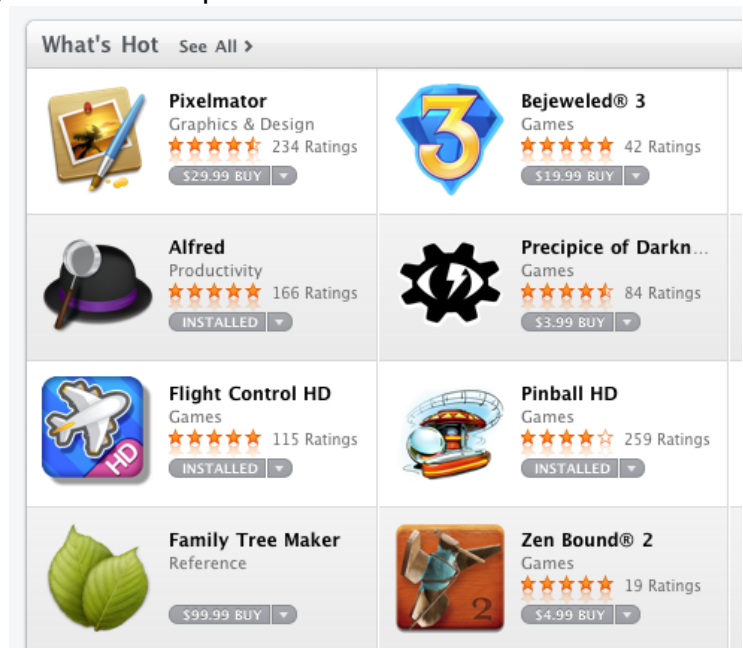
What's Hot See All >

Pixelmator
Graphics & Design
234 Ratings
$29.99 BUY

Bejeweled® 3
Games
42 Ratings
$19.99 BUY

Alfred
Productivity
166 Ratings
INSTALLED

Precipice of Darkn...
Games
84 Ratings
$3.99 BUY

Flight Control HD
Games
115 Ratings
INSTALLED

Pinball HD
Games
259 Ratings
INSTALLED

Family Tree Maker
Reference
$99.99 BUY

Zen Bound® 2
Games
19 Ratings
$4.99 BUY